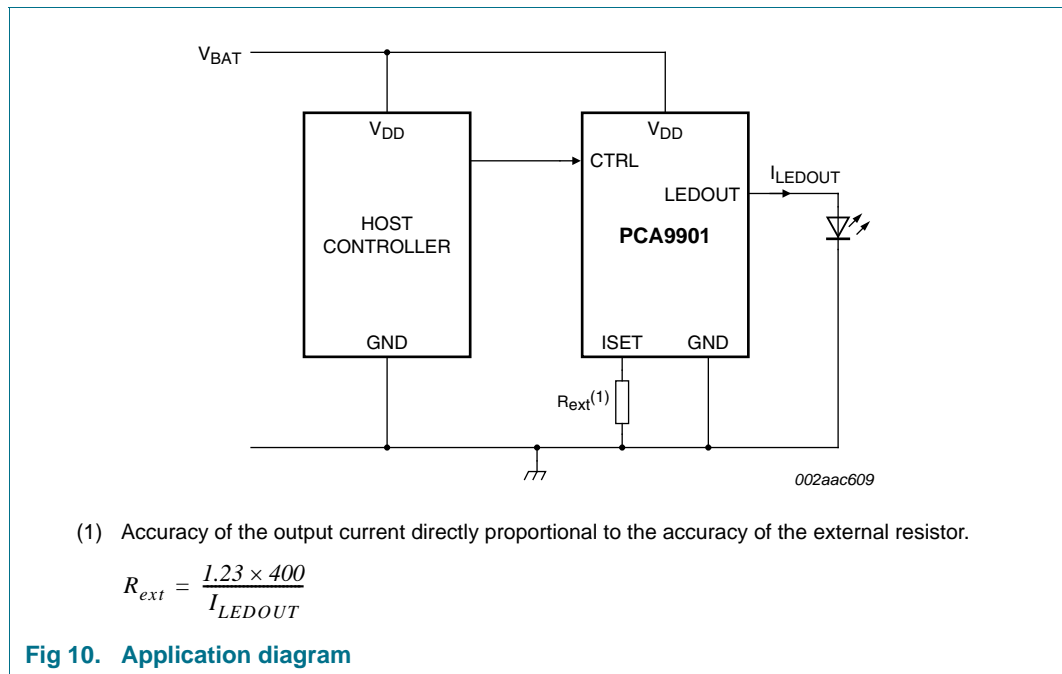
$V_{BAT}$

$V_{DD}$

HOST CONTROLLER

GND

$V_{DD}$

CTRL

LEDOUT

PCA9901

ISET

GND

$I_{LEDOUT}$

$R_{ext}^{(1)}$

002aac609

(1) Accuracy of the output current directly proportional to the accuracy of the external resistor.

$R_{ext} = \frac{1.23 \times 400}{I_{LEDOUT}}$

Fig 10. Application diagram